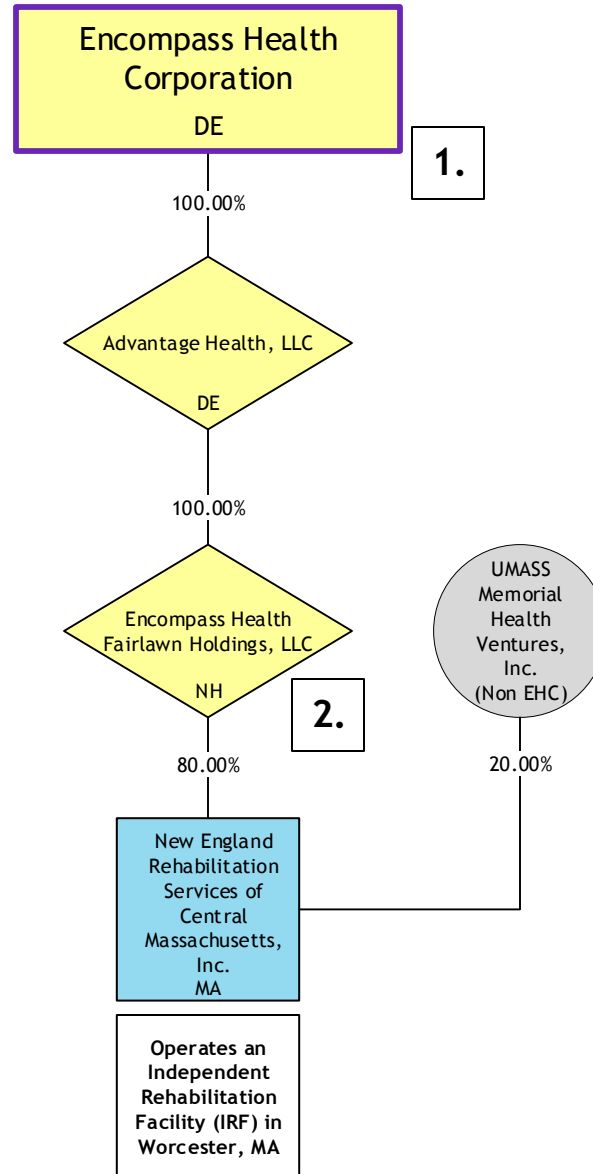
Encompass Health Corporation
DE

1.

100.00%

Advantage Health, LLC
DE

100.00%

Encompass Health Fairlawn Holdings, LLC
NH

2.

UMASS Memorial Health Ventures, Inc. (Non EHC)

80.00%

20.00%

New England Rehabilitation Services of Central Massachusetts, Inc.
MA

Operates an Independent Rehabilitation Facility (IRF) in Worcester, MA